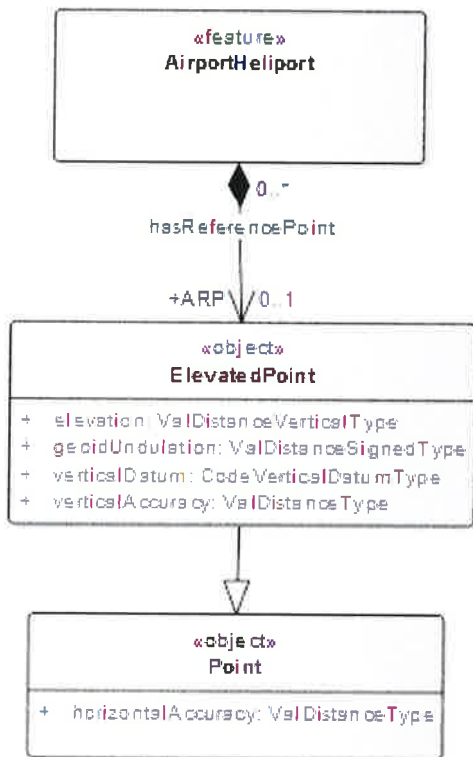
«feature»
AirportHeliport

0..*
hasReferencePoint
+ARP
0..1

«object»
ElevatedPoint

+ elevation: ValDistanceVerticalType
+ geoidUndulation: ValDistanceSignedType
+ verticalDatum: CodeVerticalDatumType
+ verticalAccuracy: ValDistanceType

«object»
Point

+ horizontalAccuracy: ValDistanceType